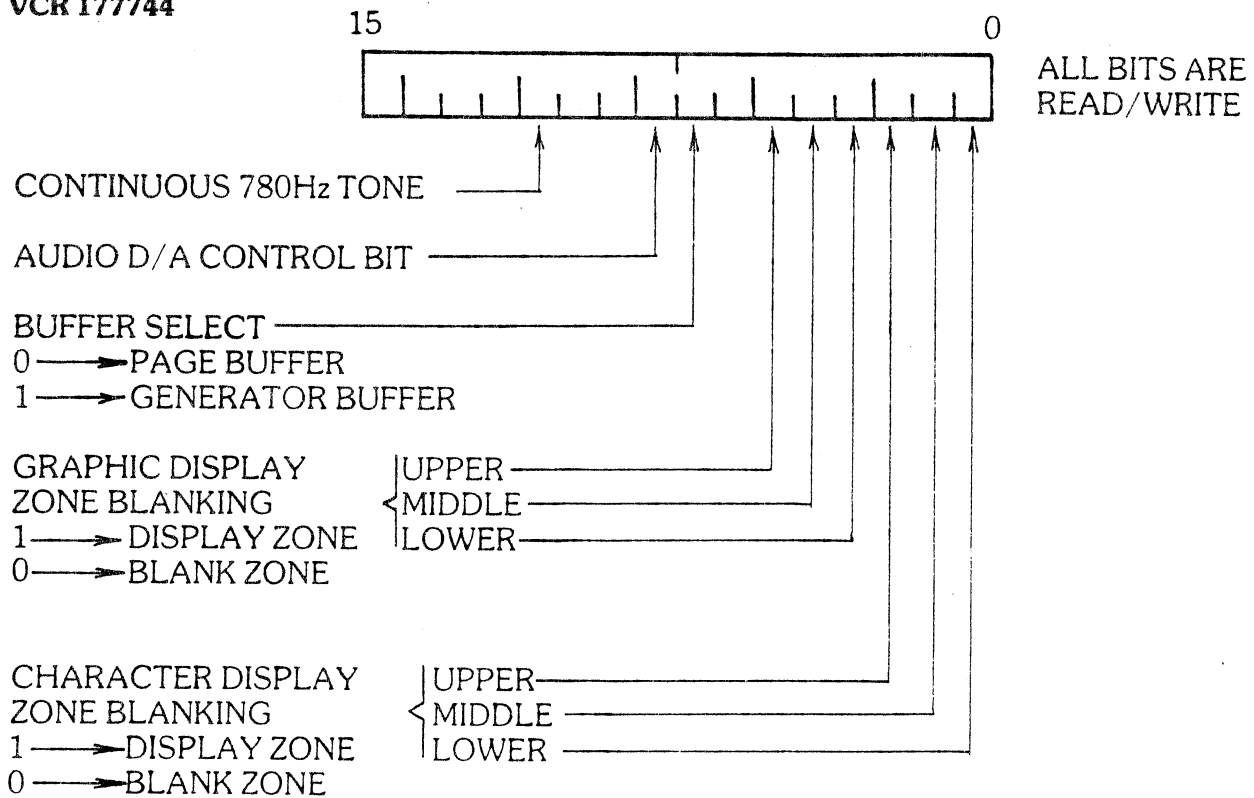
VCR 177744

15

0

ALL BITS ARE READ/WRITE

CONTINUOUS 780Hz TONE

AUDIO D/A CONTROL BIT

BUFFER SELECT
0 → PAGE BUFFER
1 → GENERATOR BUFFER

GRAPHIC DISPLAY ZONE BLANKING
1 → DISPLAY ZONE
0 → BLANK ZONE

UPPER
MIDDLE
LOWER

CHARACTER DISPLAY ZONE BLANKING
1 → DISPLAY ZONE
0 → BLANK ZONE

UPPER
MIDDLE
LOWER